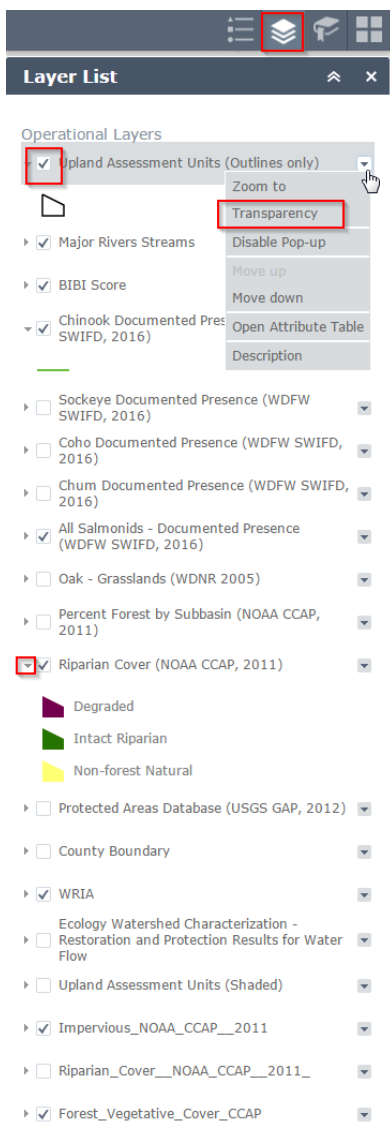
Layer List

Operational Layers

Upland Assessment Units (Outlines only)

Zoom to
Transparency
Disable Pop-up
Move up
Move down
Open Attribute Table
Description

Major Rivers Streams

BIBI Score

Chinook Documented Pres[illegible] SWIFD, 2016)

Sockeye Documented Presence (WDFW SWIFD, 2016)

Coho Documented Presence (WDFW SWIFD, 2016)

Chum Documented Presence (WDFW SWIFD, 2016)

All Salmonids - Documented Presence (WDFW SWIFD, 2016)

Oak - Grasslands (WDNR 2005)

Percent Forest by Subbasin (NOAA CCAP, 2011)

Riparian Cover (NOAA CCAP, 2011)

Degraded
Intact Riparian
Non-forest Natural

Protected Areas Database (USGS GAP, 2012)

County Boundary

WRIA

Ecology Watershed Characterization - Restoration and Protection Results for Water Flow

Upland Assessment Units (Shaded)

Impervious_NOAA_CCAP__2011

Riparian_Cover__NOAA_CCAP__2011_

Forest_Vegetative_Cover_CCAP